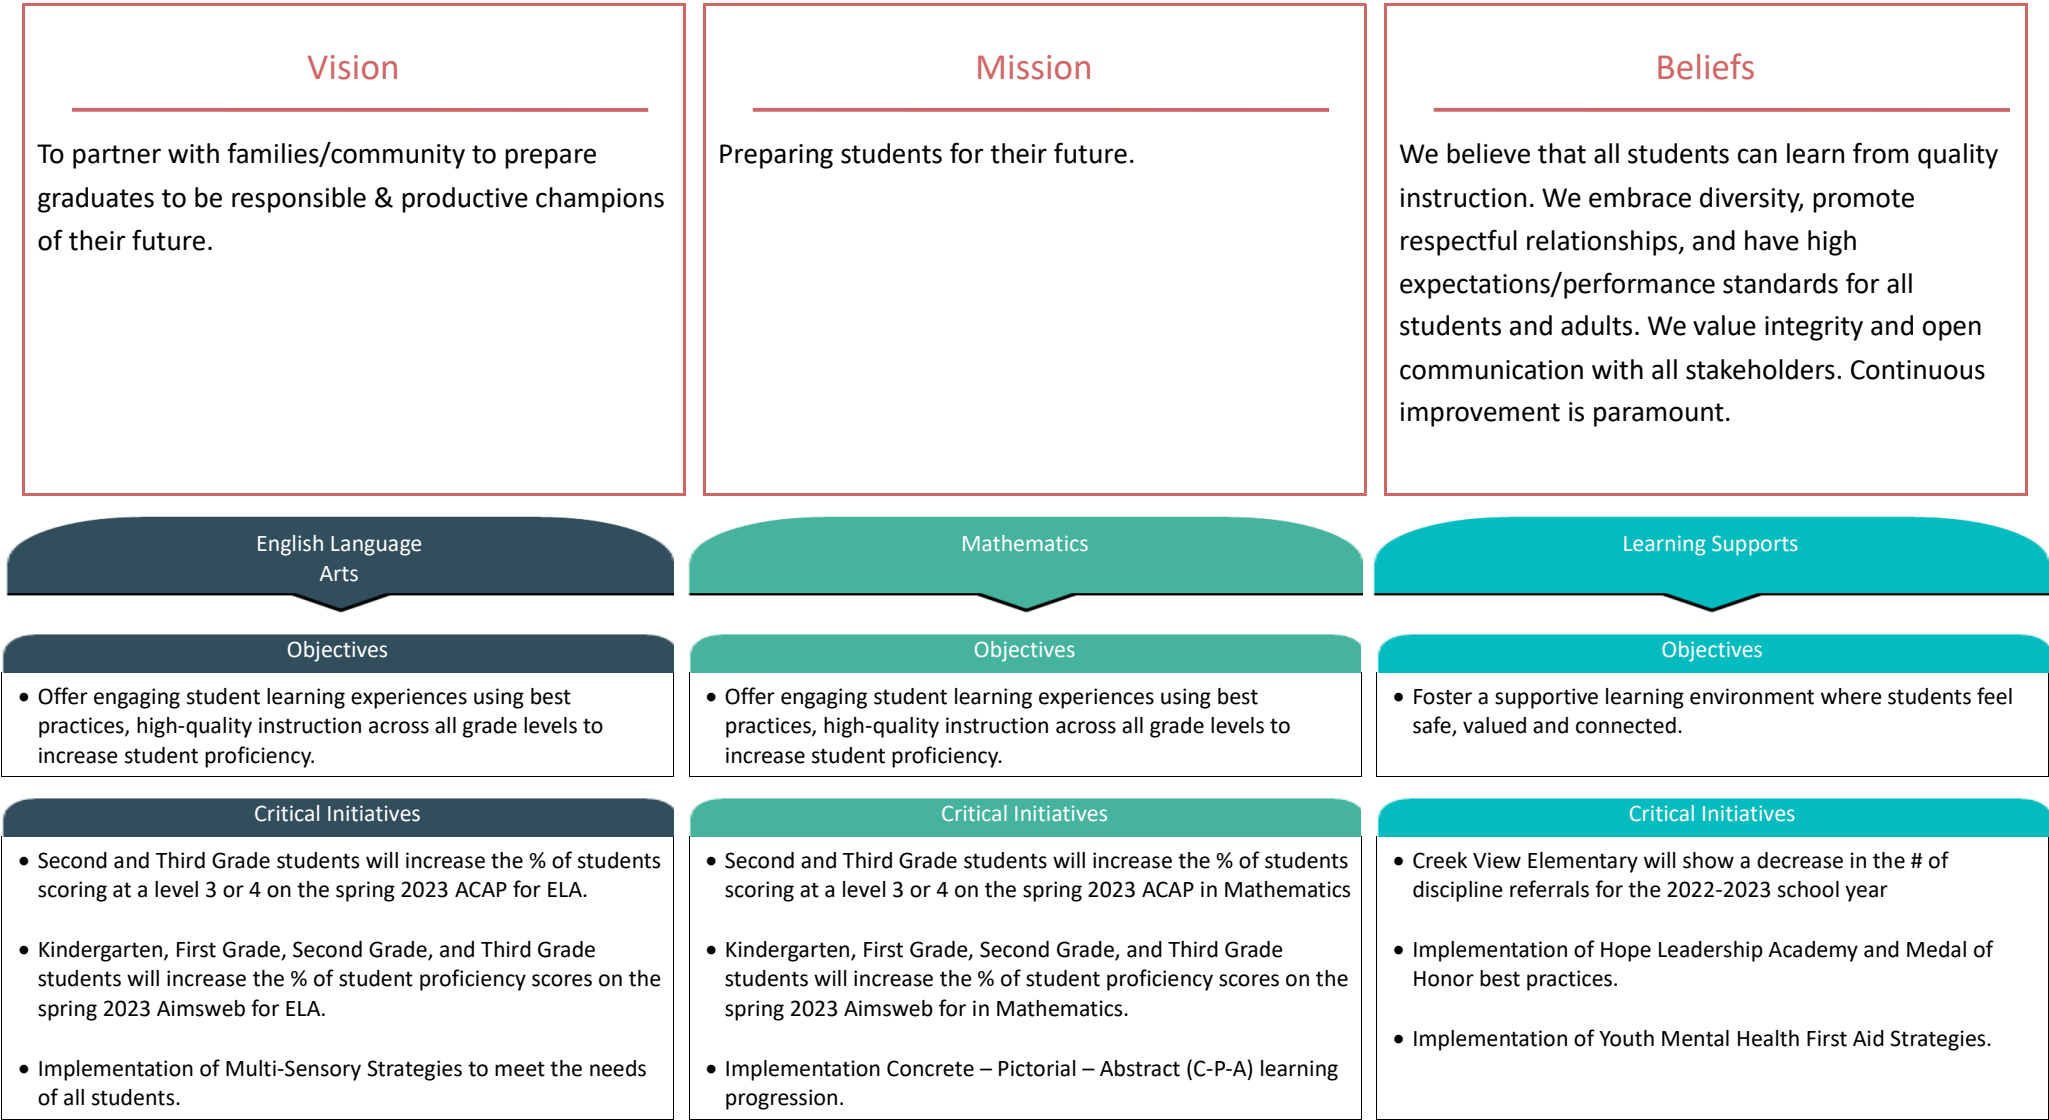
Vision

To partner with families/community to prepare graduates to be responsible & productive champions of their future.

Mission

Preparing students for their future.

Beliefs

We believe that all students can learn from quality instruction. We embrace diversity, promote respectful relationships, and have high expectations/performance standards for all students and adults. We value integrity and open communication with all stakeholders. Continuous improvement is paramount.

English Language Arts

Objectives

• Offer engaging student learning experiences using best practices, high-quality instruction across all grade levels to increase student proficiency.

Critical Initiatives

• Second and Third Grade students will increase the % of students scoring at a level 3 or 4 on the spring 2023 ACAP for ELA.

• Kindergarten, First Grade, Second Grade, and Third Grade students will increase the % of student proficiency scores on the spring 2023 Aimsweb for ELA.

• Implementation of Multi-Sensory Strategies to meet the needs of all students.

Mathematics

Objectives

• Offer engaging student learning experiences using best practices, high-quality instruction across all grade levels to increase student proficiency.

Critical Initiatives

• Second and Third Grade students will increase the % of students scoring at a level 3 or 4 on the spring 2023 ACAP in Mathematics

• Kindergarten, First Grade, Second Grade, and Third Grade students will increase the % of student proficiency scores on the spring 2023 Aimsweb for in Mathematics.

• Implementation Concrete – Pictorial – Abstract (C-P-A) learning progression.

Learning Supports

Objectives

• Foster a supportive learning environment where students feel safe, valued and connected.

Critical Initiatives

• Creek View Elementary will show a decrease in the # of discipline referrals for the 2022-2023 school year

• Implementation of Hope Leadership Academy and Medal of Honor best practices.

• Implementation of Youth Mental Health First Aid Strategies.